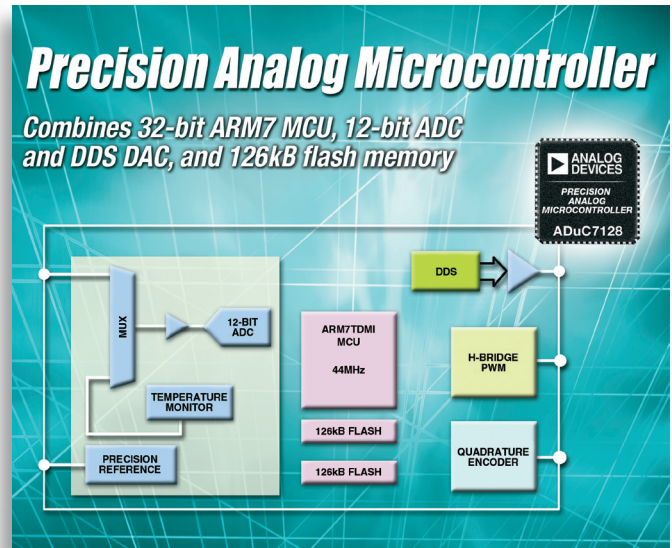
Precision Analog Microcontroller

Combines 32-bit ARM7 MCU, 12-bit ADC and DDS DAC, and 126kB flash memory

ANALOG DEVICES
PRECISION ANALOG MICROCONTROLLER
ADuC7128

MUX

12-BIT ADC

TEMPERATURE MONITOR

PRECISION REFERENCE

ARM7TDMI MCU

44MHz

126kB FLASH

126kB FLASH

DDS

H-BRIDGE PWM

QUADRATURE ENCODER